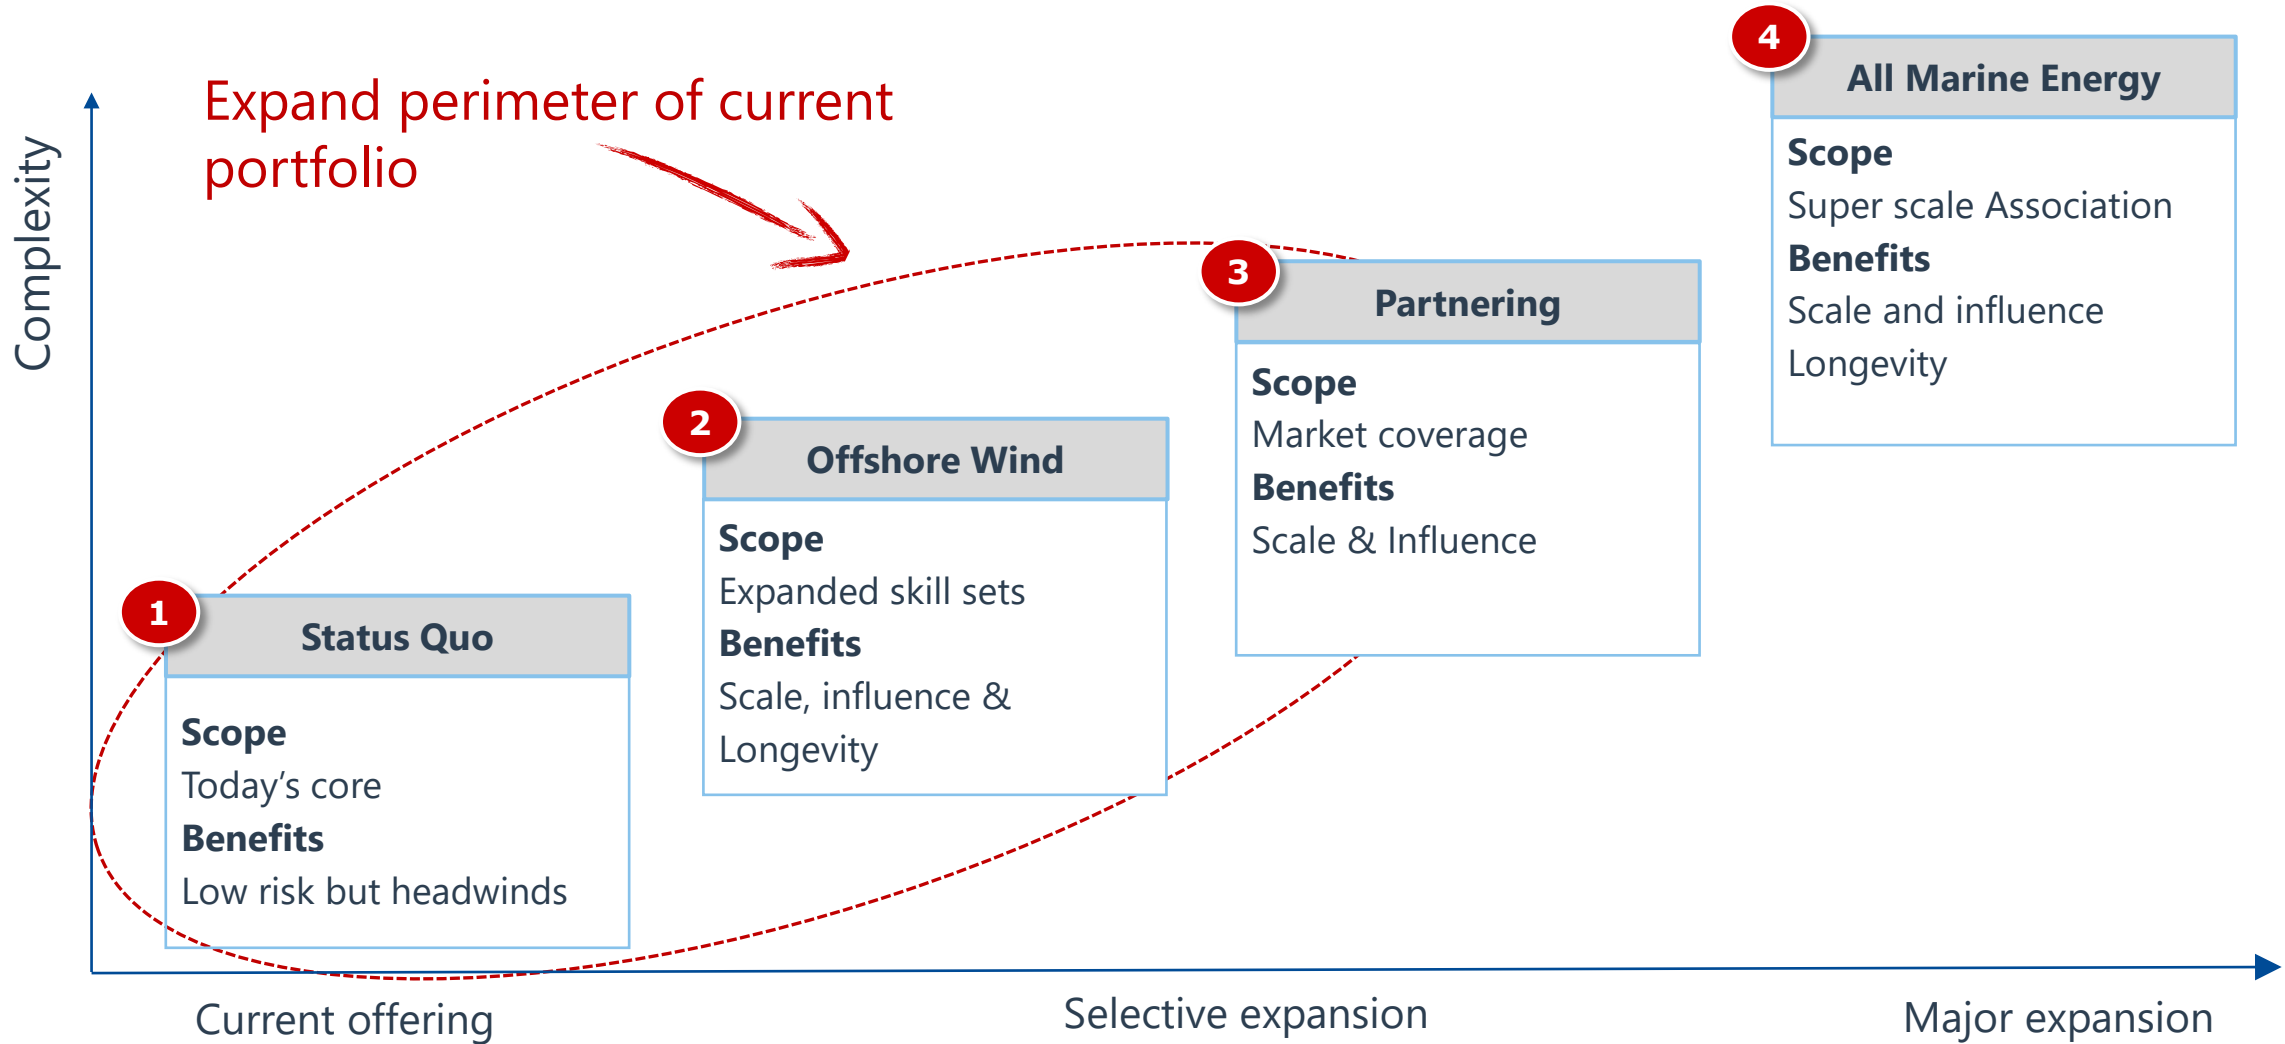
Complexity

Expand perimeter of current portfolio

4
All Marine Energy
Scope
Super scale Association
Benefits
Scale and influence
Longevity

3
Partnering
Scope
Market coverage
Benefits
Scale & Influence

2
Offshore Wind
Scope
Expanded skill sets
Benefits
Scale, influence & Longevity

1
Status Quo
Scope
Today’s core
Benefits
Low risk but headwinds

Current offering
Selective expansion
Major expansion